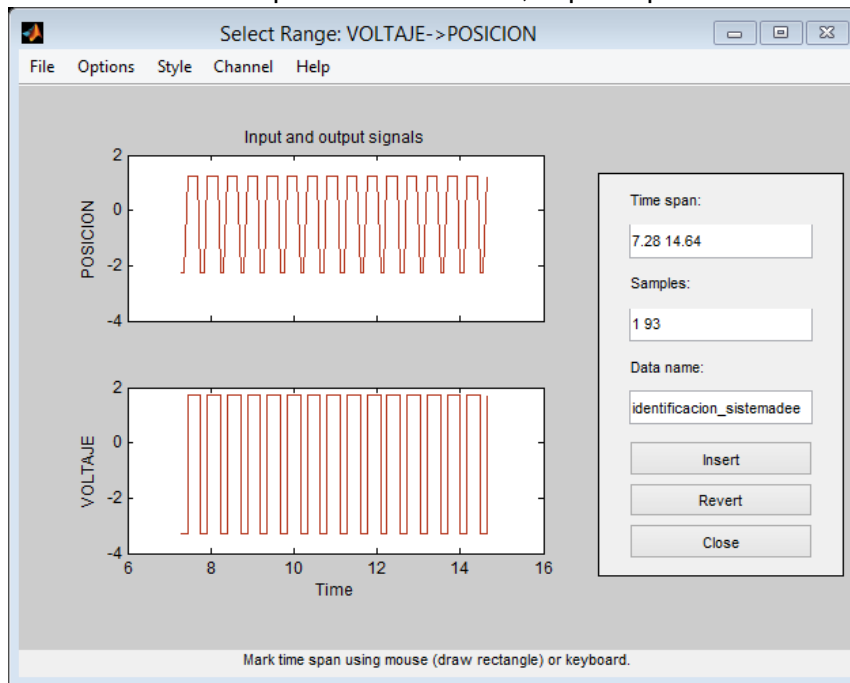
Select Range: VOLTAJE->POSICION

File Options Style Channel Help

Input and output signals

2
0
-2
-4
POSICION

2
0
-2
-4
VOLTAJE

6 8 10 12 14 16
Time

Time span:
7.28 14.64
Samples:
1 93
Data name:
identificacion_sistemadee
Insert
Revert
Close

Mark time span using mouse (draw rectangle) or keyboard.